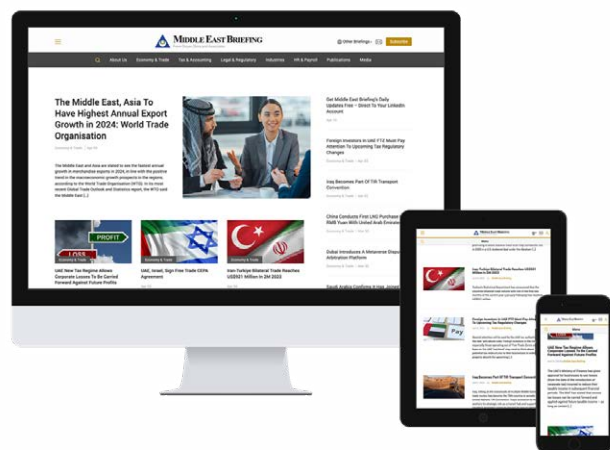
MIDDLE EAST BRIEFING

Other Briefings Subscribe

About Us Economy & Trade Tax & Accounting Legal & Regulatory Industries HR & Payroll Publications Media

The Middle East, Asia To Have Highest Annual Export Growth in 2024: World Trade Organisation

Economy & Trade · Apr 26

The Middle East and Asia are slated to see the fastest annual growth in merchandise exports in 2024, in line with the positive trend in the macroeconomic growth prospects in the region, according to the World Trade Organization (WTO). In its most recent Global Trade Outlook and Statistics report, the WTO said the Middle East [...]

Get Middle East Briefing's Daily Updates Free – Direct To Your LinkedIn Account

Foreign Investors in UAE FTZ Must Pay Attention To Upcoming Tax Regulatory Changes

Economy & Trade · Apr 26

Iraq Becomes Part Of TIR Transport Convention

China Conducts First LNG Purchase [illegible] RMB Yuan With United Arab Emirates

Dubai Introduces A Metaverse Dispute Arbitration Platform

Saudi Arabia Confirms It Has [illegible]

PROFIT

Economy & Trade

UAE New Tax Regime Allows Corporate Losses To Be Carried Forward Against Future Profits

UAE, Israel, Sign Free Trade CEPA Agreement

Economy & Trade

Iran-Türkiye Bilateral Trade Reaches US$921 Million in 2M 2023

Iran-Türkiye Bilateral Trade Reaches US$921 Million In 2M 2023

Foreign Investors In UAE FTZ Must Pay Attention To Upcoming Tax Regulatory Changes

Iraq Becomes Part Of TIR Transport Convention

UAE New Tax Regime Allows Corporate Losses To Be Carried Forward Against Future Profits